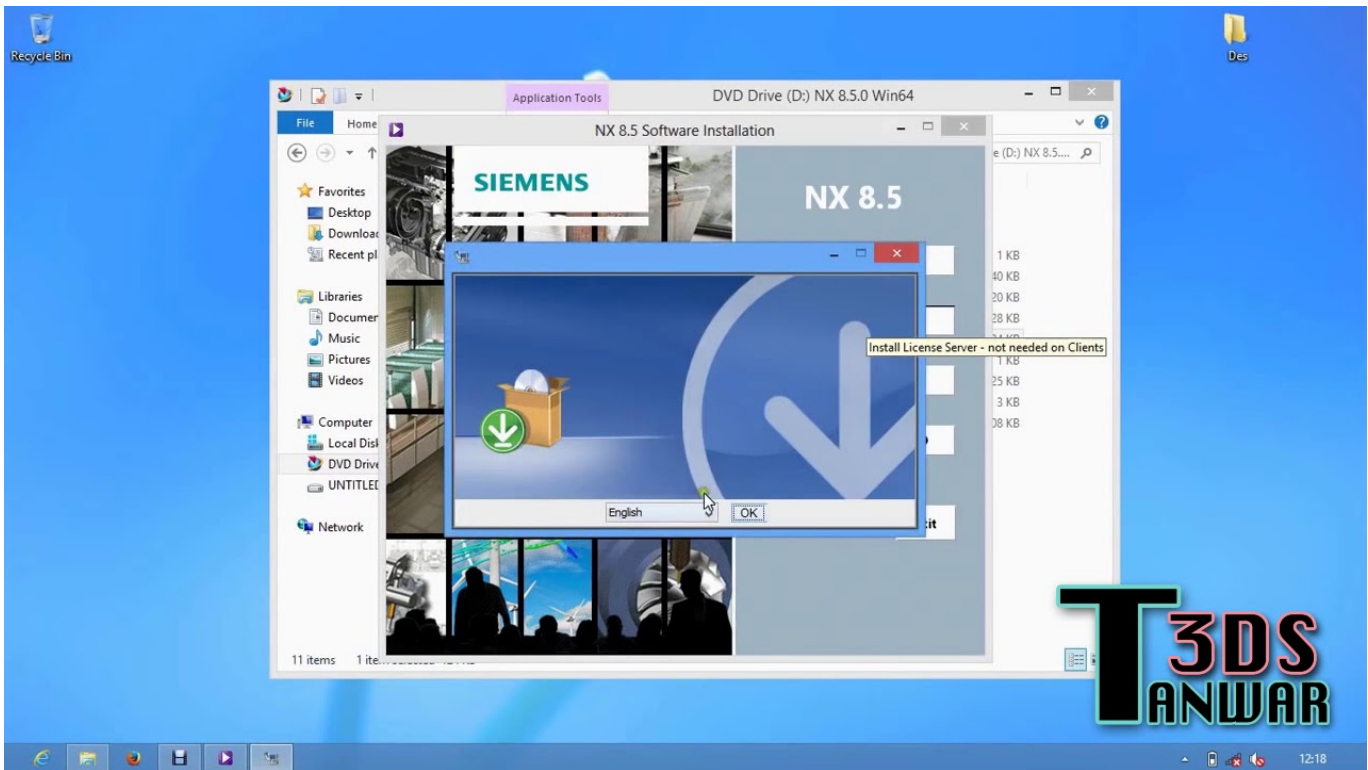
Recycle Bin

Des

Application Tools

DVD Drive (D:) NX 8.5.0 Win64

File

Home

NX 8.5 Software Installation

e (D:) NX 8.5....

Favorites

Desktop

Downloa

Recent pl

Libraries

Documer

Music

Pictures

Videos

Computer

Local Disl

DVD Drive

UNTITLED

Network

SIEMENS

NX 8.5

1 KB

40 KB

20 KB

28 KB

1 KB

25 KB

3 KB

08 KB

Install License Server - not needed on Clients

English

OK

it

11 items

1 ite

T3DS

TANWAR

12:18